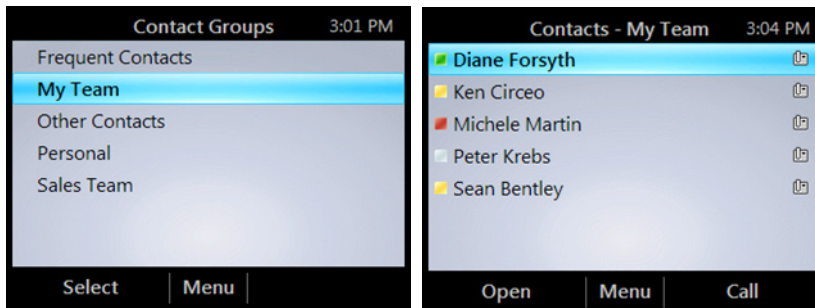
Contact Groups 3:01 PM

Frequent Contacts
My Team
Other Contacts
Personal
Sales Team

Select | Menu

Contacts - My Team 3:04 PM

Diane Forsyth
Ken Circeo
Michele Martin
Peter Krebs
Sean Bentley

Open | Menu | Call